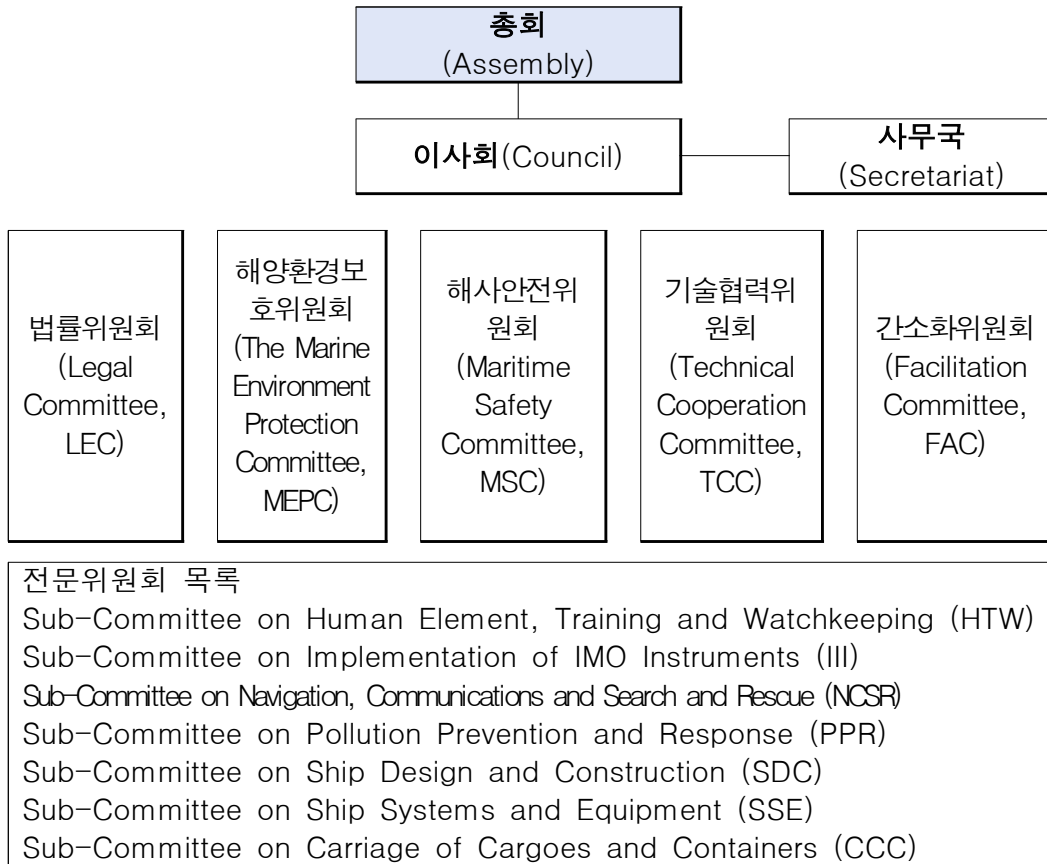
총회
(Assembly)

이사회(Council)

사무국
(Secretariat)

법률위원회
(Legal Committee, LEC)

해양환경보호위원회
(The Marine Environment Protection Committee, MEPC)

해사안전위원회
(Maritime Safety Committee, MSC)

기술협력위원회
(Technical Cooperation Committee, TCC)

간소화위원회
(Facilitation Committee, FAC)

전문위원회 목록
Sub-Committee on Human Element, Training and Watchkeeping (HTW)
Sub-Committee on Implementation of IMO Instruments (III)
Sub-Committee on Navigation, Communications and Search and Rescue (NCSR)
Sub-Committee on Pollution Prevention and Response (PPR)
Sub-Committee on Ship Design and Construction (SDC)
Sub-Committee on Ship Systems and Equipment (SSE)
Sub-Committee on Carriage of Cargoes and Containers (CCC)